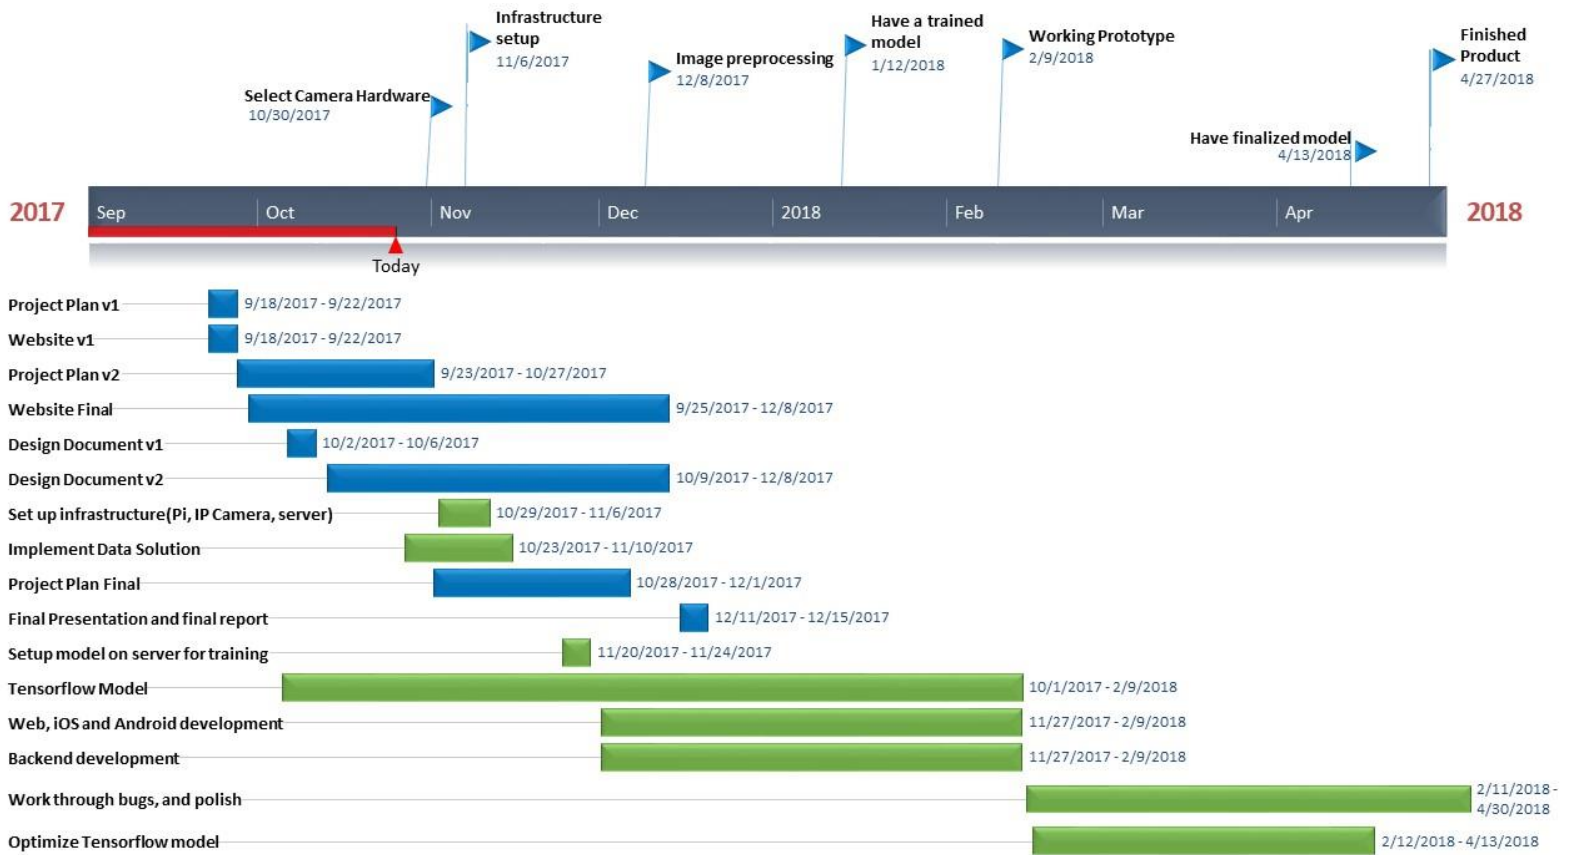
Infrastructure setup
11/6/2017

Select Camera Hardware
10/30/2017

Image preprocessing
12/8/2017

Have a trained model
1/12/2018

Working Prototype
2/9/2018

Finished Product
4/27/2018

Have finalized model
4/13/2018

2017

Sep

Oct

Nov

Dec

2018

Feb

Mar

Apr

2018

Today

Project Plan v1 9/18/2017 - 9/22/2017
Website v1 9/18/2017 - 9/22/2017
Project Plan v2 9/23/2017 - 10/27/2017
Website Final 9/25/2017 - 12/8/2017
Design Document v1 10/2/2017 - 10/6/2017
Design Document v2 10/9/2017 - 12/8/2017
Set up infrastructure(Pi, IP Camera, server) 10/29/2017 - 11/6/2017
Implement Data Solution 10/23/2017 - 11/10/2017
Project Plan Final 10/28/2017 - 12/1/2017
Final Presentation and final report 12/11/2017 - 12/15/2017
Setup model on server for training 11/20/2017 - 11/24/2017
Tensorflow Model 10/1/2017 - 2/9/2018
Web, iOS and Android development 11/27/2017 - 2/9/2018
Backend development 11/27/2017 - 2/9/2018
Work through bugs, and polish 2/11/2018 - 4/30/2018
Optimize Tensorflow model 2/12/2018 - 4/13/2018